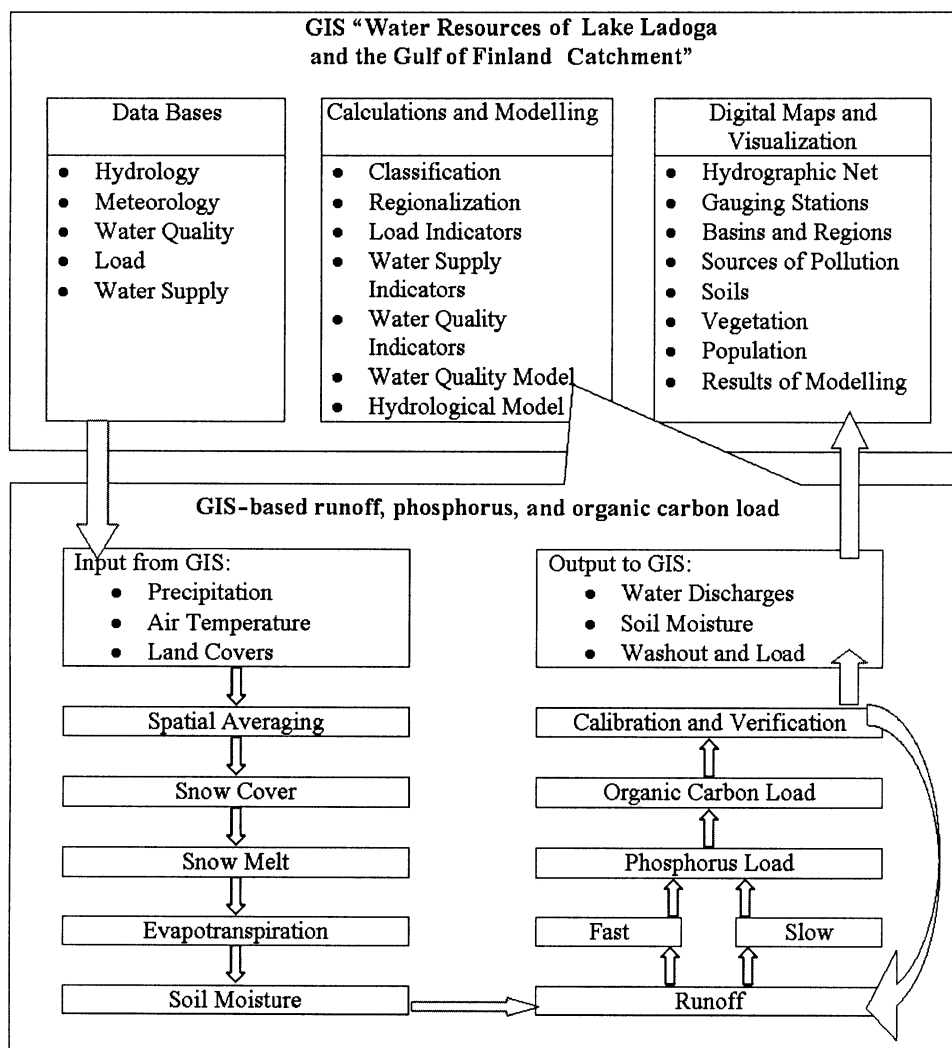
GIS "Water Resources of Lake Ladoga and the Gulf of Finland Catchment"

Data Bases
- Hydrology
- Meteorology
- Water Quality
- Load
- Water Supply

Calculations and Modelling
- Classification
- Regionalization
- Load Indicators
- Water Supply Indicators
- Water Quality Indicators
- Water Quality Model
- Hydrological Model

Digital Maps and Visualization
- Hydrographic Net
- Gauging Stations
- Basins and Regions
- Sources of Pollution
- Soils
- Vegetation
- Population
- Results of Modelling

GIS-based runoff, phosphorus, and organic carbon load

Input from GIS:
- Precipitation
- Air Temperature
- Land Covers

Spatial Averaging

Snow Cover

Snow Melt

Evapotranspiration

Soil Moisture

Output to GIS:
- Water Discharges
- Soil Moisture
- Washout and Load

Calibration and Verification

Organic Carbon Load

Phosphorus Load

Fast

Slow

Runoff